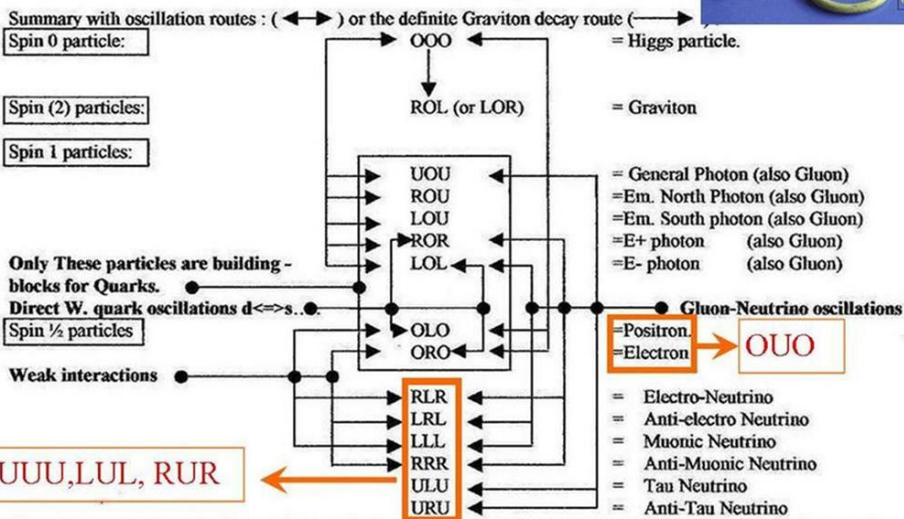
Summary with oscillation routes : ( ⟷ ) or the definite Graviton decay route (⟶

Spin 0 particle: OOO = Higgs particle.

Spin (2) particles: ROL (or LOR) = Graviton

Spin 1 particles:

UOU = General Photon (also Gluon)
ROU =Em. North Photon (also Gluon)
LOU =Em. South photon (also Gluon)
ROR =E+ photon (also Gluon)
LOL =E- photon (also Gluon)

Only These particles are building - blocks for Quarks.

Direct W. quark oscillations d<=>s..

Gluon-Neutrino oscillations

Spin ½ particles

OLO =Positron.
ORO =Electron

OUO

Weak interactions

RLR = Electro-Neutrino
LRL = Anti-electro Neutrino
LLL = Muonic Neutrino
RRR = Anti-Muonic Neutrino
ULU = Tau Neutrino
URU = Anti-Tau Neutrino

UUU,LUL, RUR